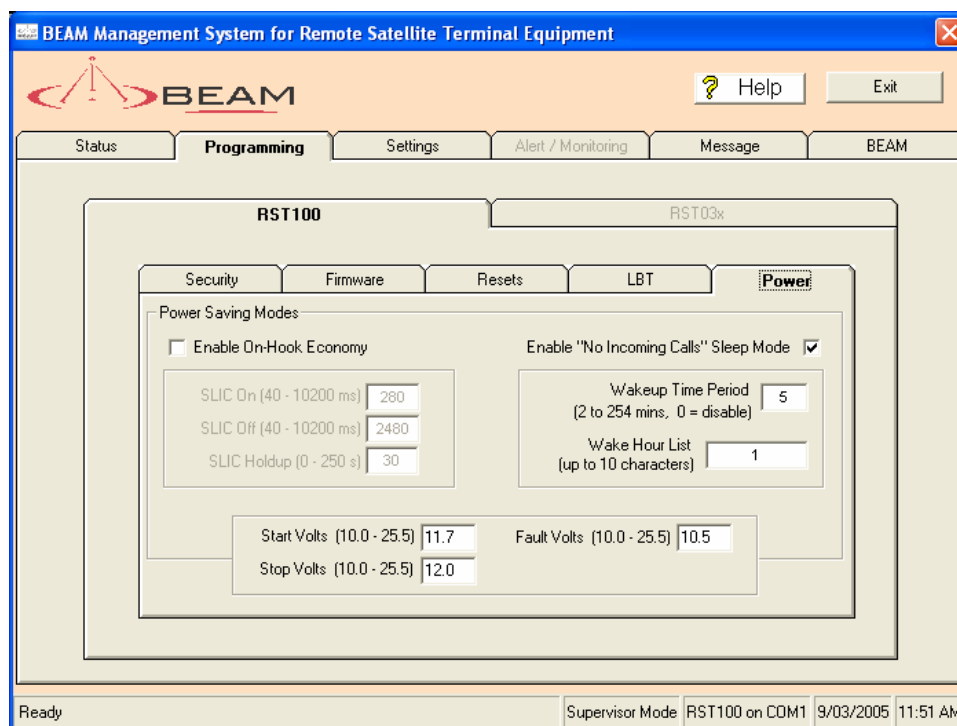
BEAM Management System for Remote Satellite Terminal Equipment

BEAM

? Help

Exit

Status | Programming | Settings | Alert / Monitoring | Message | BEAM

RST100 | RST03x

Security | Firmware | Resets | LBT | Power

Power Saving Modes

Enable On-Hook Economy

SLIC On (40 - 10200 ms) 280

SLIC Off (40 - 10200 ms) 2480

SLIC Holdup (0 - 250 s) 30

Enable "No Incoming Calls" Sleep Mode ☑

Wakeup Time Period (2 to 254 mins, 0 = disable) 5

Wake Hour List (up to 10 characters) 1

Start Volts (10.0 - 25.5) 11.7

Fault Volts (10.0 - 25.5) 10.5

Stop Volts (10.0 - 25.5) 12.0

Ready | Supervisor Mode | RST100 on COM1 | 9/03/2005 | 11:51 AM